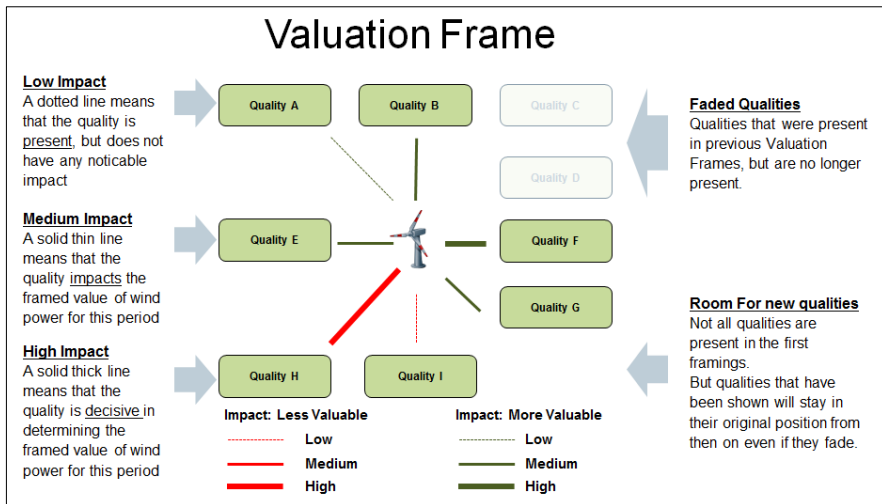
Valuation Frame

Low Impact
A dotted line means that the quality is present, but does not have any noticable impact

Medium Impact
A solid thin line means that the quality impacts the framed value of wind power for this period

High Impact
A solid thick line means that the quality is decisive in determining the framed value of wind power for this period

Quality A

Quality B

Quality C

Quality D

Quality E

Quality F

Quality G

Quality H

Quality I

Impact: Less Valuable
Low
Medium
High

Impact: More Valuable
Low
Medium
High

Faded Qualities
Qualities that were present in previous Valuation Frames, but are no longer present.

Room For new qualities
Not all qualities are present in the first framings.
But qualities that have been shown will stay in their original position from then on even if they fade.